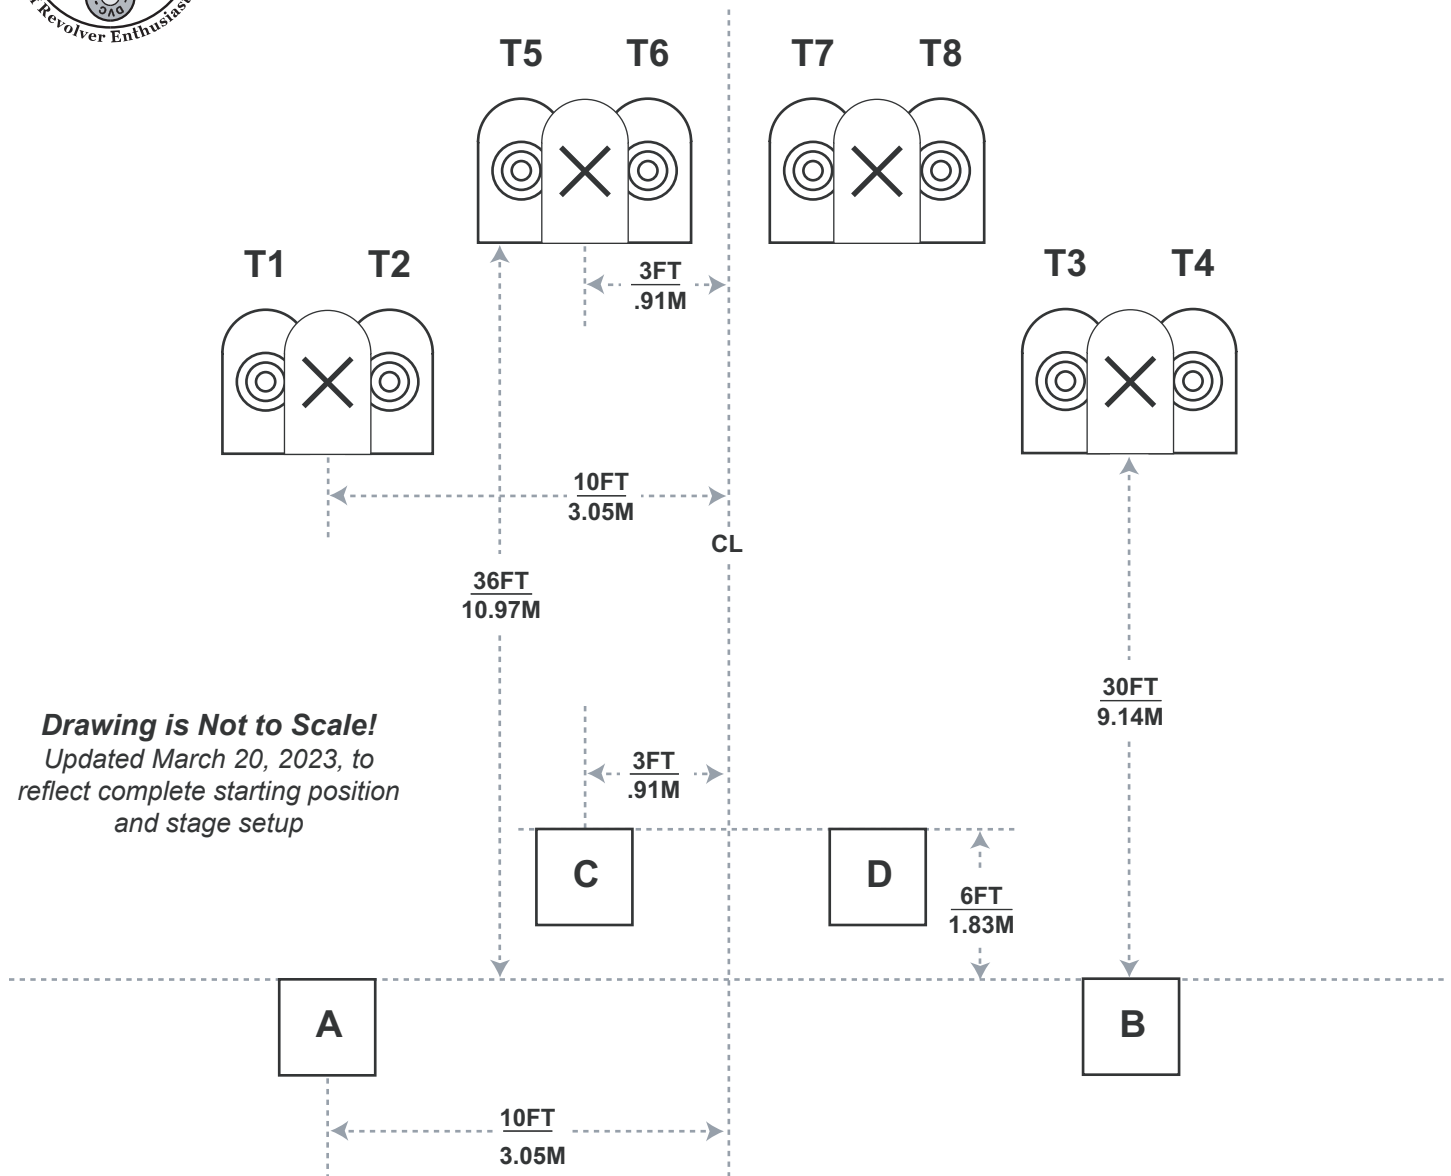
Revolver Enthusiasts

T5 T6 T7 T8

T1 T2

3FT
.91M

T3 T4

10FT
3.05M

CL

36FT
10.97M

30FT
9.14M

***Drawing is Not to Scale!***
*Updated March 20, 2023, to reflect complete starting position and stage setup*

3FT
.91M

C

D

6FT
1.83M

A

B

10FT
3.05M